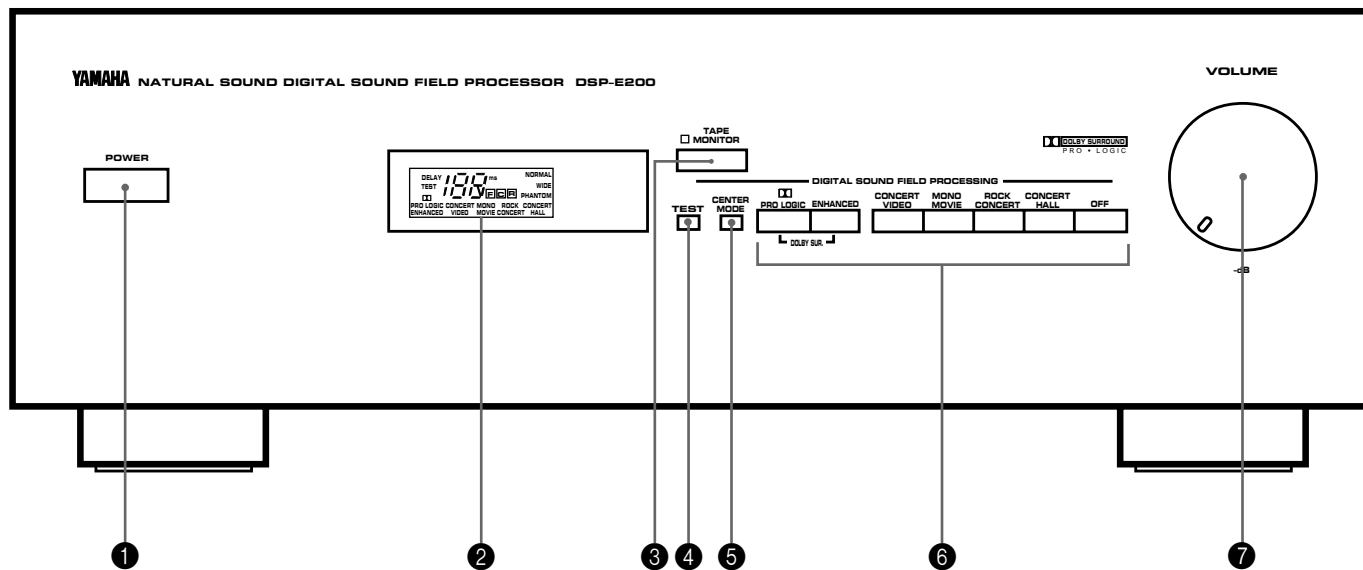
YAMAHA NATURAL SOUND DIGITAL SOUND FIELD PROCESSOR DSP-E200

VOLUME

POWER

DELAY
TEST
188 ms
NORMAL
WIDE
PHANTOM
PRO LOGIC ENHANCED
CONCERT VIDEO
MONO MOVIE
ROCK CONCERT
CONCERT HALL

TAPE
MONITOR

DOLBY SURROUND
PRO • LOGIC

DIGITAL SOUND FIELD PROCESSING

TEST

CENTER MODE

PRO LOGIC

ENHANCED

DOLBY SUR.

CONCERT VIDEO

MONO MOVIE

ROCK CONCERT

CONCERT HALL

OFF

-dB

1 2 3 4 5 6 7